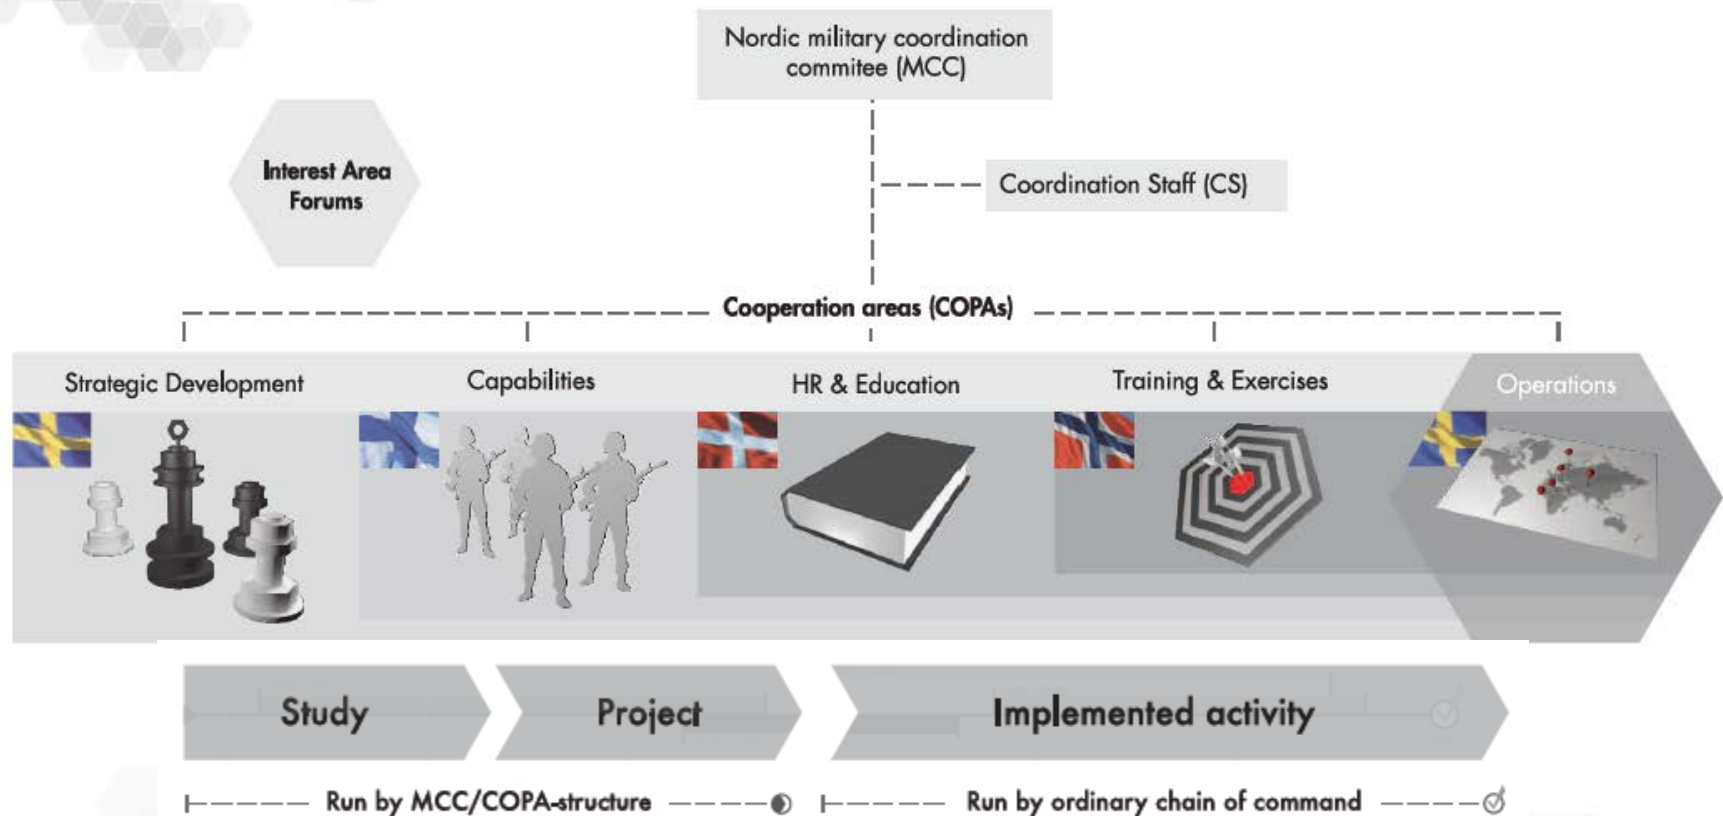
Nordic military coordination commitee (MCC)

Interest Area Forums

Coordination Staff (CS)

Cooperation areas (COPAs)

Strategic Development

Capabilities

HR & Education

Training & Exercises

Operations

Study

Project

Implemented activity

Run by MCC/COPA-structure

Run by ordinary chain of command